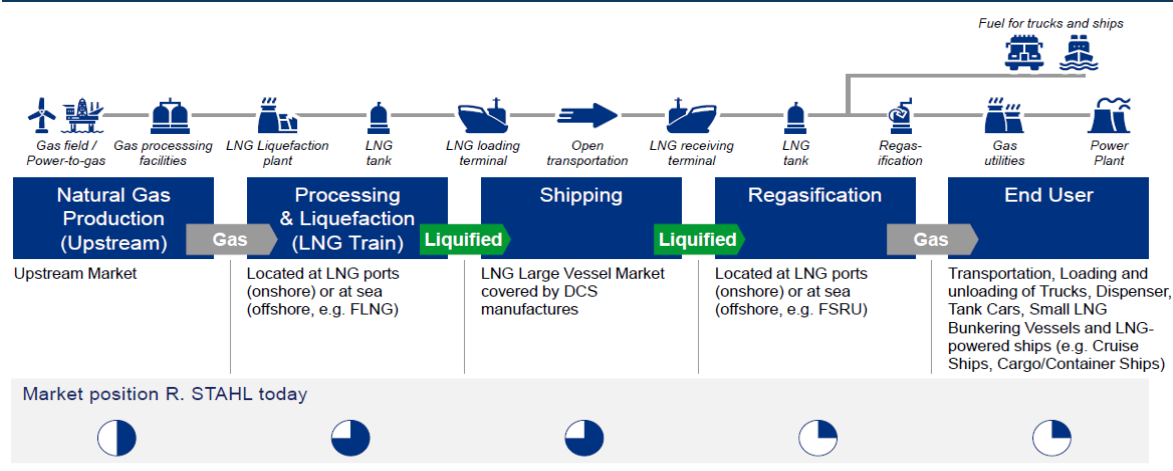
Fuel for trucks and ships

Gas field / Power-to-gas

Gas processsing facilities

LNG Liquefaction plant

LNG tank

LNG loading terminal

Open transportation

LNG receiving terminal

LNG tank

Regas-ification

Gas utilities

Power Plant

Natural Gas Production (Upstream)

Gas

Processing & Liquefaction (LNG Train)

Liquified

Shipping

Liquified

Regasification

Gas

End User

Upstream Market

Located at LNG ports (onshore) or at sea (offshore, e.g. FLNG)

LNG Large Vessel Market covered by DCS manufactures

Located at LNG ports (onshore) or at sea (offshore, e.g. FSRU)

Transportation, Loading and unloading of Trucks, Dispenser, Tank Cars, Small LNG Bunkering Vessels and LNG-powered ships (e.g. Cruise Ships, Cargo/Container Ships)

Market position R. STAHL today